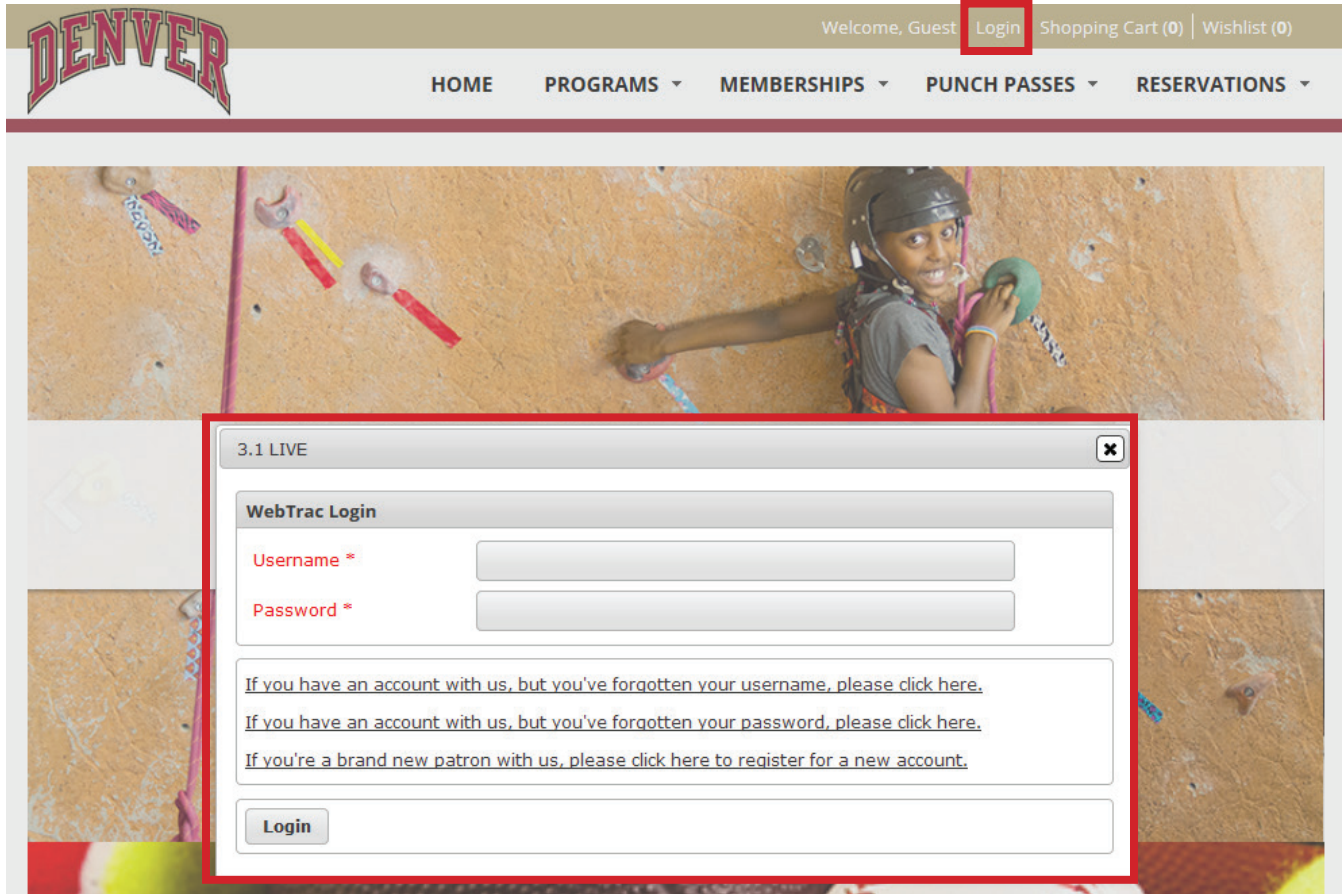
DENVER

Welcome, Guest Login Shopping Cart (0) Wishlist (0)

HOME PROGRAMS MEMBERSHIPS PUNCH PASSES RESERVATIONS

3.1 LIVE

WebTrac Login

Username *

Password *

If you have an account with us, but you've forgotten your username, please click here.

If you have an account with us, but you've forgotten your password, please click here.

If you're a brand new patron with us, please click here to register for a new account.

Login